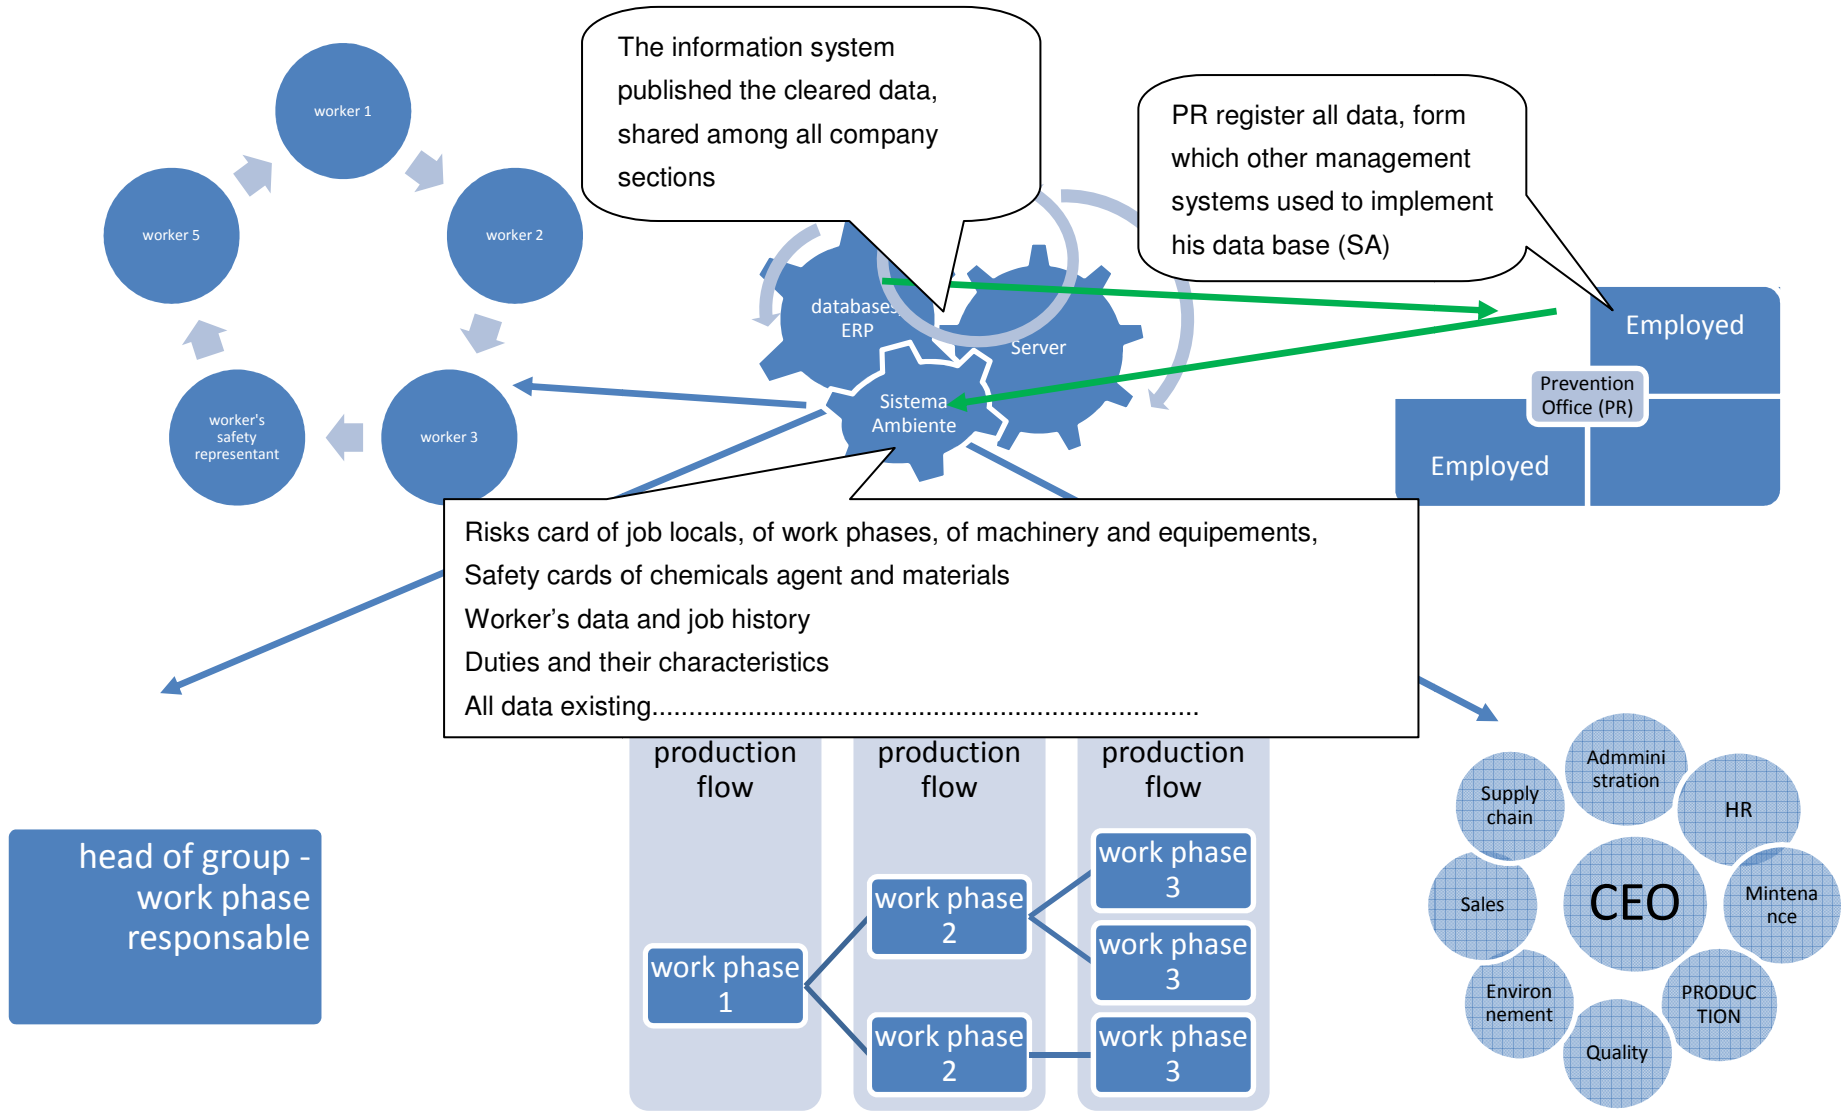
worker 1

worker 2

worker 3

worker's safety representant

worker 5

The information system published the cleared data, shared among all company sections

PR register all data, form which other management systems used to implement his data base (SA)

databases ERP

Server

Sistema Ambiente

Employed

Prevention Office (PR)

Employed

Risks card of job locals, of work phases, of machinery and equipements,
Safety cards of chemicals agent and materials
Worker's data and job history
Duties and their characteristics
All data existing.................................................................................

production flow

production flow

production flow

work phase 1

work phase 2

work phase 2

work phase 3

work phase 3

work phase 3

head of group - work phase responsable

Supply chain

Admministration

HR

Sales

CEO

Mintenance

Environ nement

PRODUC TION

Quality